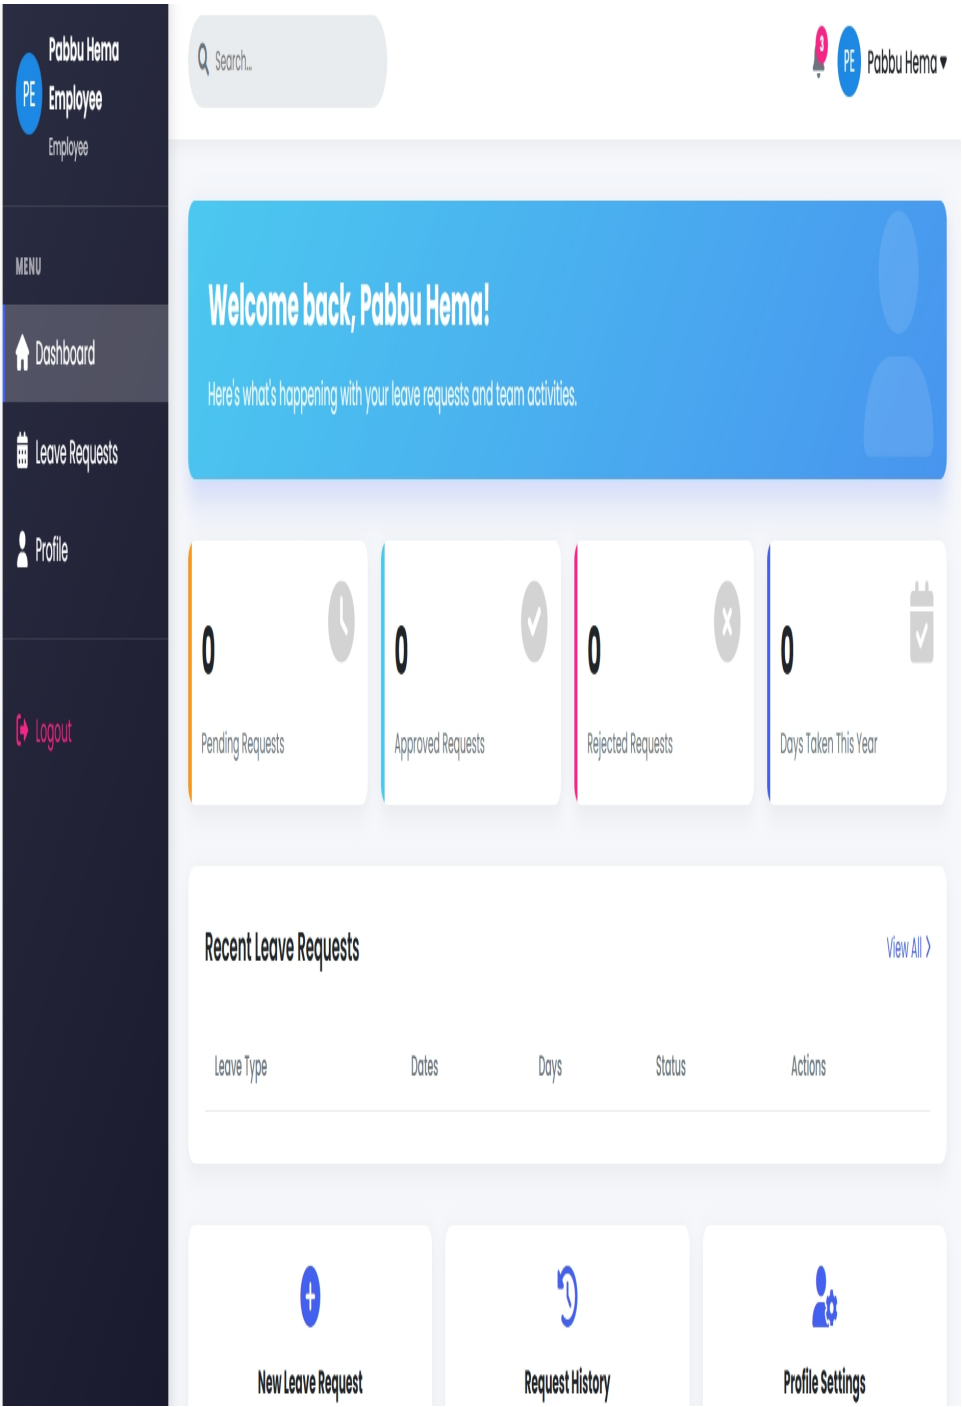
PE Pabbu Hema Employee
Employee

MENU

Dashboard

Leave Requests

Profile

Logout

Search...

3

PE Pabbu Hema

Welcome back, Pabbu Hema!

Here's what's happening with your leave requests and team activities.

0
Pending Requests

0
Approved Requests

0
Rejected Requests

0
Days Taken This Year

Recent Leave Requests

View All

| Leave Type | Dates | Days | Status | Actions |
|---|---|---|---|---|

New Leave Request

Request History

Profile Settings